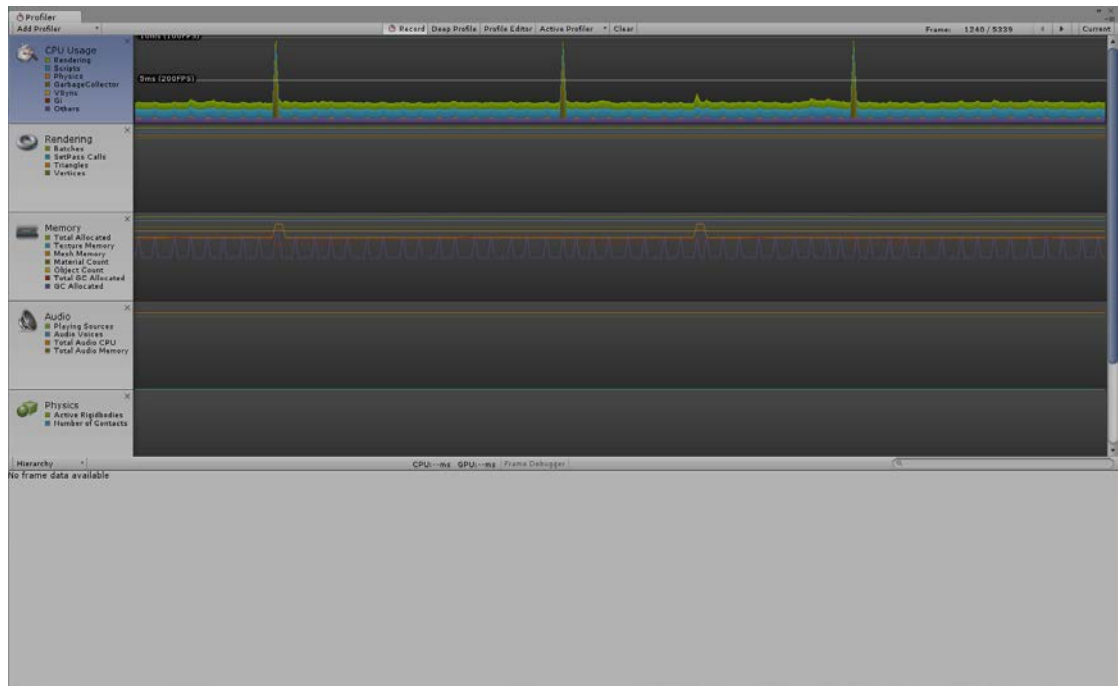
Profiler
Add Profiler
Record Deep Profile Profile Editor Active Profiler Clear
Frame: 1240 / 5339
Current

CPU Usage
Rendering
Scripts
Physics
GarbageCollector
VSync
GI
Others
10ms (100FPS)
5ms (200FPS)

Rendering
Batches
SetPass Calls
Triangles
Vertices

Memory
Total Allocated
Texture Memory
Mesh Memory
Material Count
Object Count
Total GC Allocated
GC Allocated

Audio
Playing Sources
Audio Voices
Total Audio CPU
Total Audio Memory

Physics
Active Rigidbodies
Number of Contacts

Hierarchy
CPU:--ms GPU:--ms Frame Debugger
No frame data available